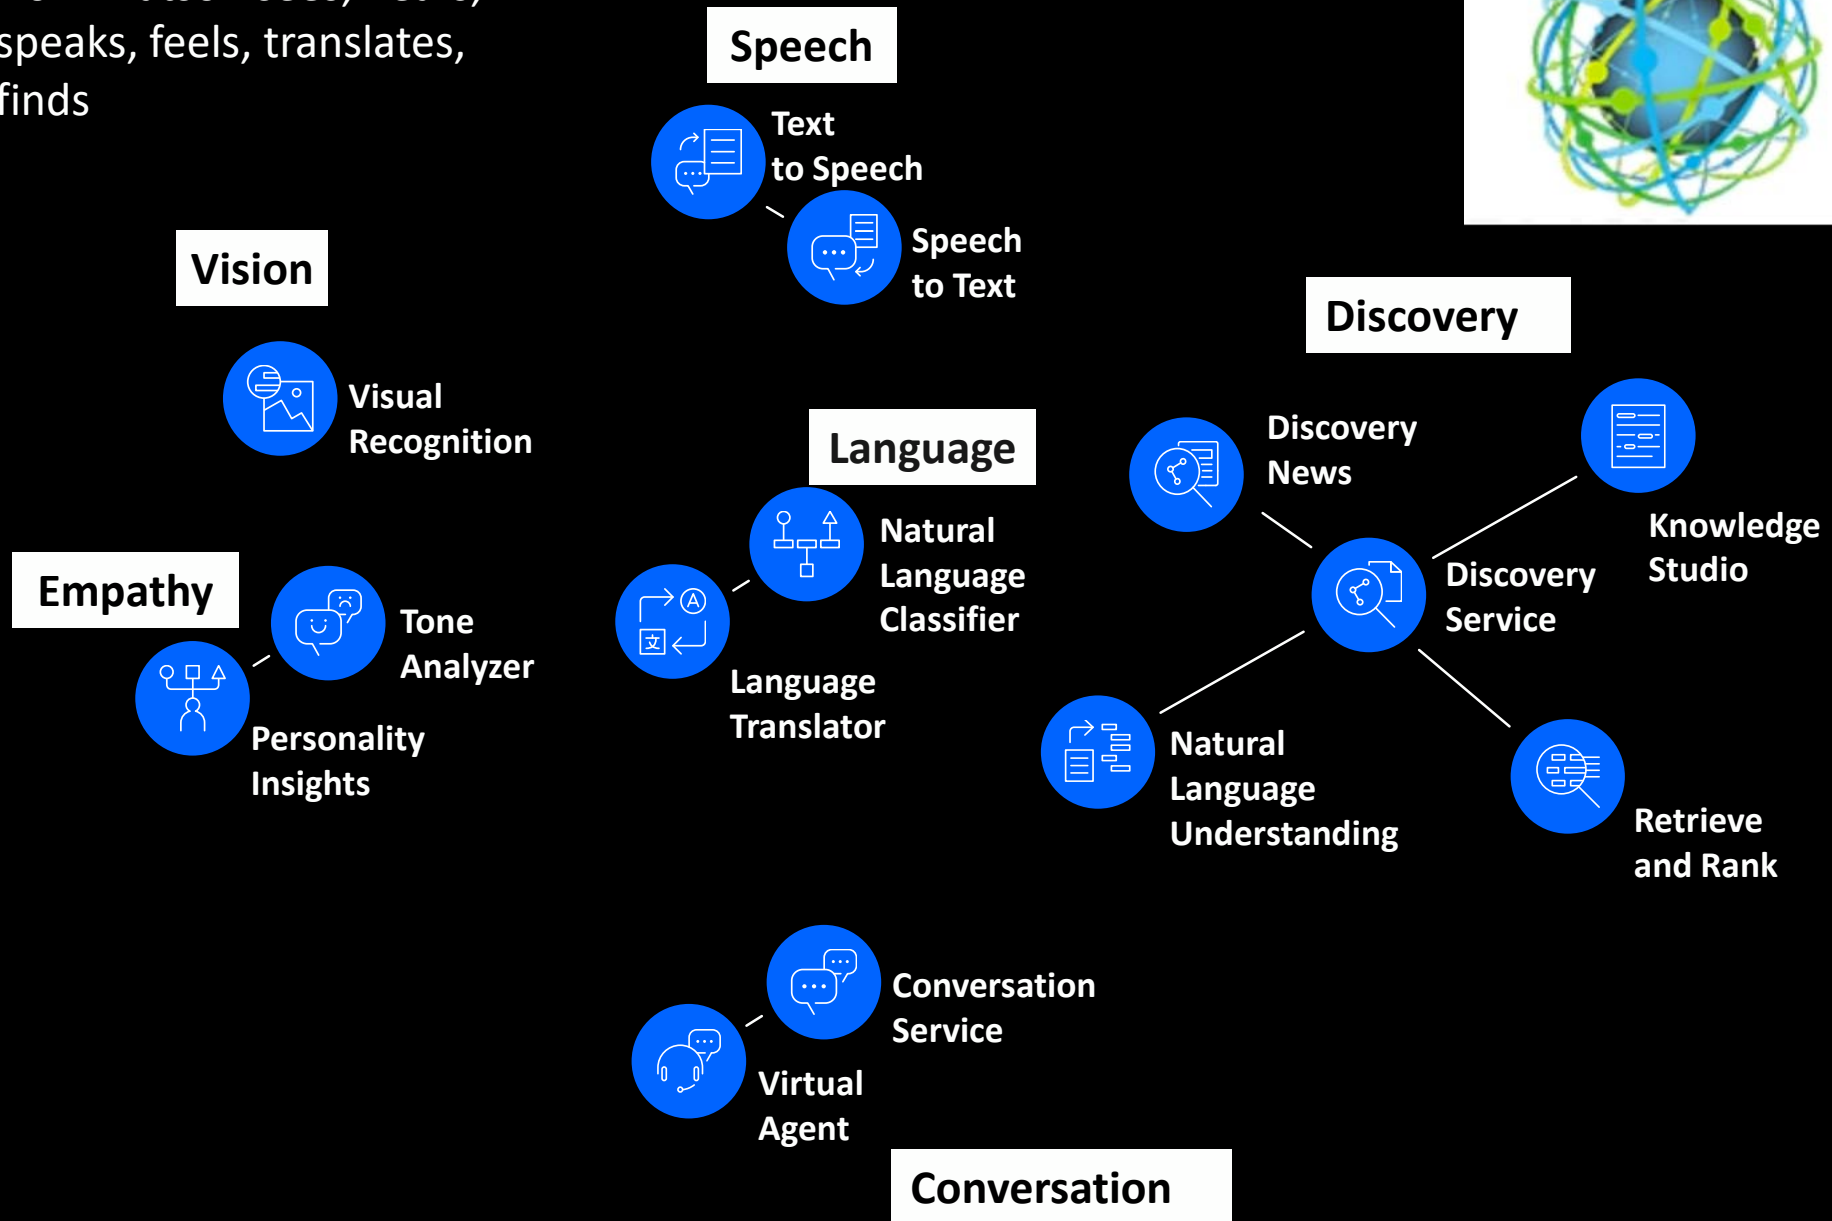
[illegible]
speaks, feels, translates, finds

Speech

Text to Speech

Speech to Text

Vision

Visual Recognition

Discovery

Discovery News

Knowledge Studio

Discovery Service

Language

Natural Language Classifier

Language Translator

Empathy

Tone Analyzer

Personality Insights

Natural Language Understanding

Retrieve and Rank

Conversation Service

Virtual Agent

Conversation